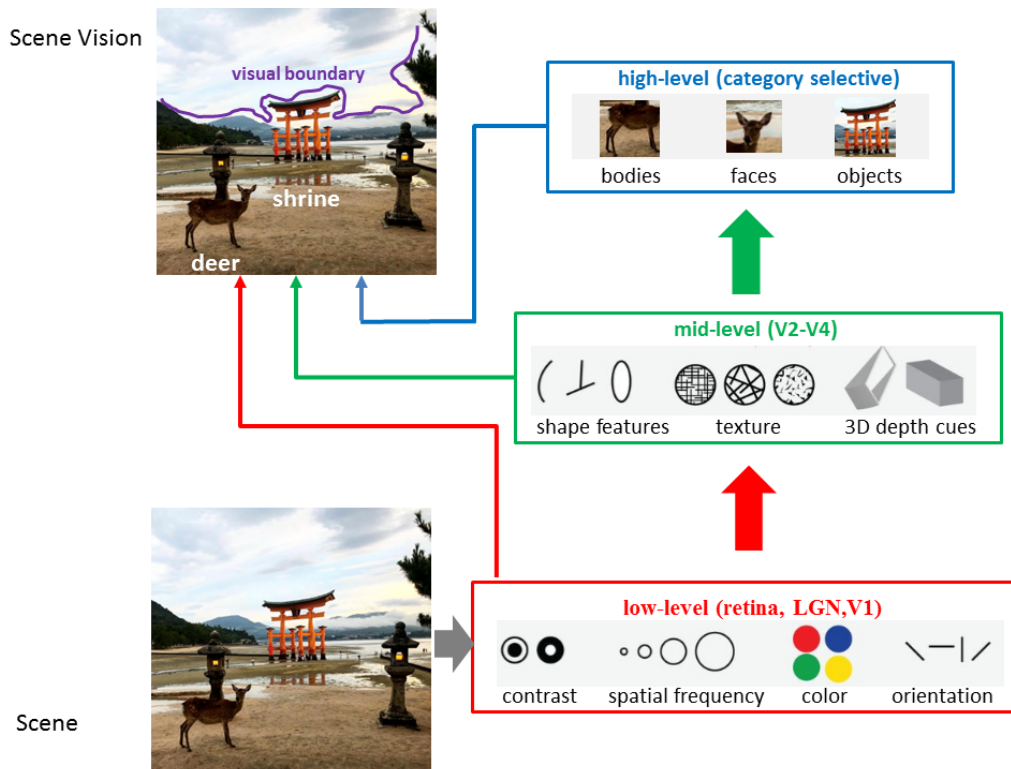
Scene Vision

visual boundary

shrine

deer

high-level (category selective)

bodies faces objects

mid-level (V2-V4)

shape features texture 3D depth cues

Scene

low-level (retina, LGN,V1)

contrast spatial frequency color orientation